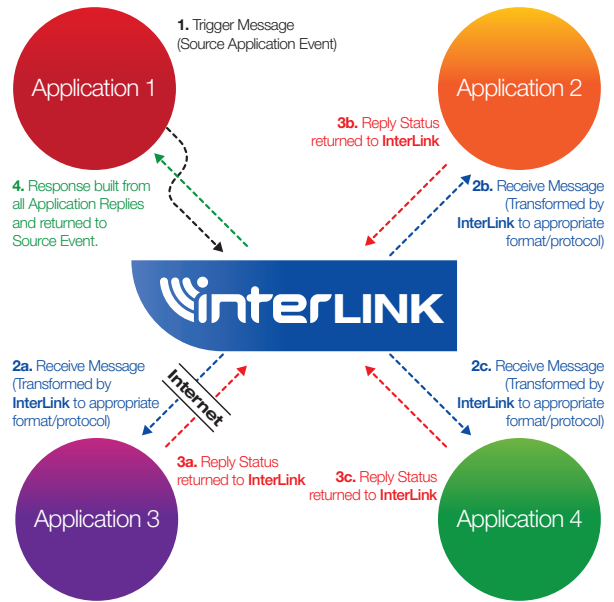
Application 1

1. Trigger Message (Source Application Event)

Application 2

3b. Reply Status returned to InterLink

4. Response built from all Application Replies and returned to Source Event.

2b. Receive Message (Transformed by InterLink to appropriate format/protocol)

interLINK

2a. Receive Message (Transformed by InterLink to appropriate format/protocol)

Internet

2c. Receive Message (Transformed by InterLink to appropriate format/protocol)

3a. Reply Status returned to InterLink

3c. Reply Status returned to InterLink

Application 3

Application 4